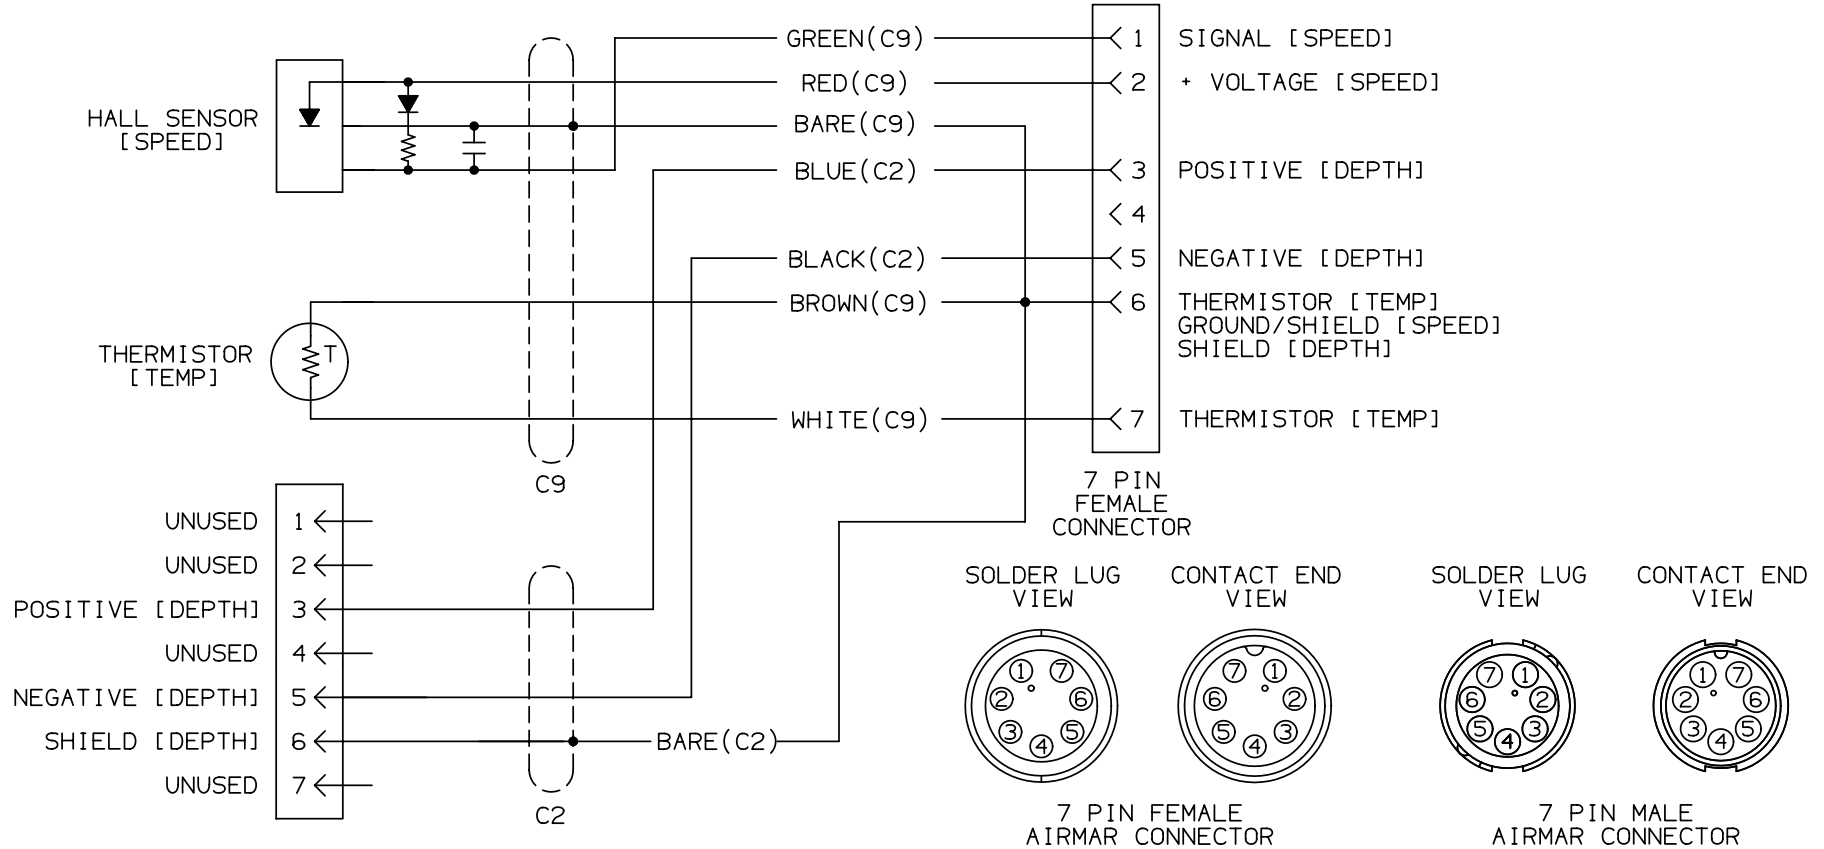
HALL SENSOR
[SPEED]

GREEN(C9)
RED(C9)
BARE(C9)
BLUE(C2)
BLACK(C2)
BROWN(C9)
WHITE(C9)

1 SIGNAL [SPEED]
2 + VOLTAGE [SPEED]
3 POSITIVE [DEPTH]
4
5 NEGATIVE [DEPTH]
6 THERMISTOR [TEMP]
GROUND/SHIELD [SPEED]
SHIELD [DEPTH]
7 THERMISTOR [TEMP]

THERMISTOR
[TEMP]

T

C9

7 PIN
FEMALE
CONNECTOR

UNUSED 1
UNUSED 2
POSITIVE [DEPTH] 3
UNUSED 4
NEGATIVE [DEPTH] 5
SHIELD [DEPTH] 6
UNUSED 7

BARE(C2)

C2

SOLDER LUG
VIEW

CONTACT END
VIEW

SOLDER LUG
VIEW

CONTACT END
VIEW

1 7 2 6 3 4 5

7 1 6 2 5 4 3

7 1 6 2 5 4 3

1 7 2 6 3 4 5

7 PIN FEMALE
AIRMAR CONNECTOR

7 PIN MALE
AIRMAR CONNECTOR